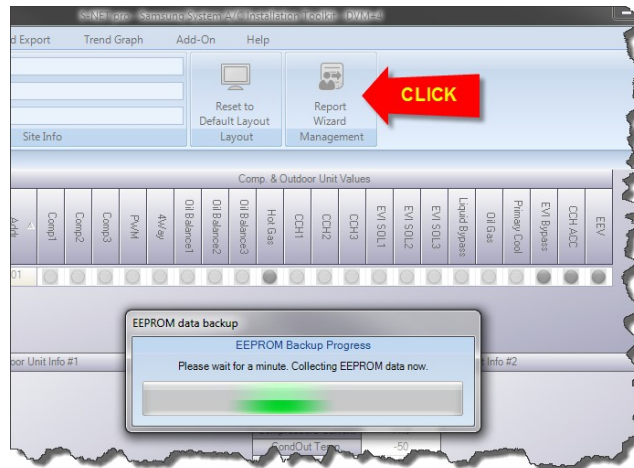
S-NET pro - Samsung System A/C Installation Toolkit - DVM+4

d Export
Trend Graph
Add-On
Help

Reset to Default Layout
Layout

Report Wizard
Management

CLICK

Site Info

Comp. & Outdoor Unit Values

Addr.
Comp1
Comp2
Comp3
PWM
4Way
Oil Balance1
Oil Balance2
Oil Balance3
Hot Gas
CCH1
CCH2
CCH3
EVI SOL1
EVI SOL2
EVI SOL3
Liquid Bypass
Oil Gas
Primay Cool
EVI Bypass
CCH ACC
EEV

01

EEPROM data backup

EEPROM Backup Progress

Please wait for a minute. Collecting EEPROM data now.

oor Unit Info #1

Info #2

CondOut Temp.

-50